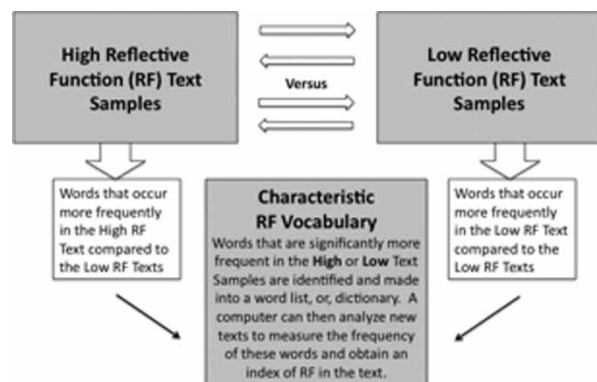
High Reflective Function (RF) Text Samples

Versus

Low Reflective Function (RF) Text Samples

Words that occur more frequently in the High RF Text compared to the Low RF Texts

Characteristic RF Vocabulary

Words that are significantly more frequent in the High or Low Text Samples are identified and made into a word list, or, dictionary. A computer can then analyze new texts to measure the frequency of these words and obtain an index of RF in the text.

Words that occur more frequently in the Low RF Text compared to the Low RF Texts